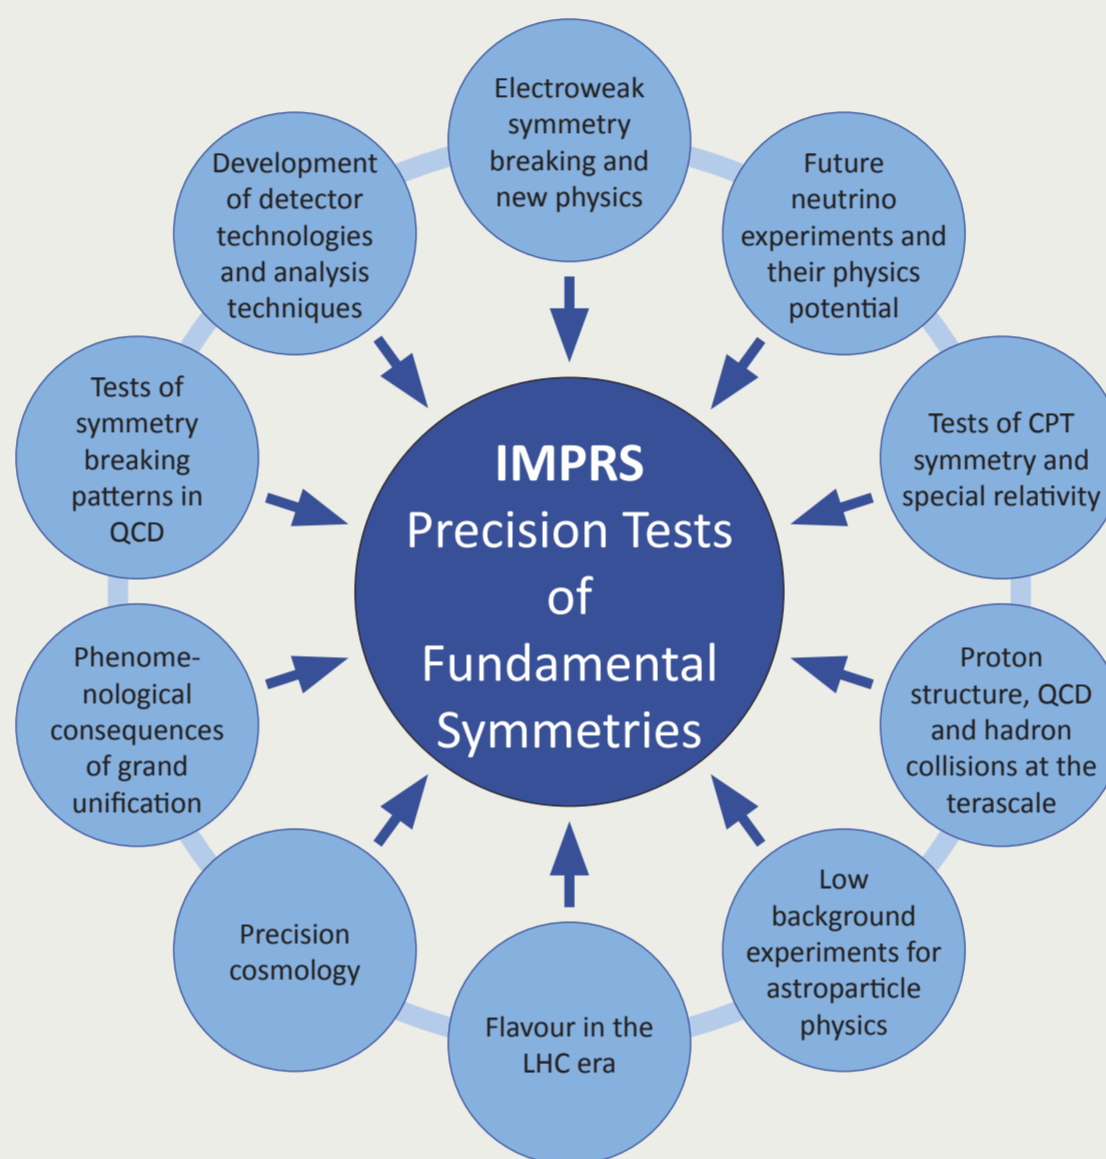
Electroweak symmetry breaking and new physics

Future neutrino experiments and their physics potential

Tests of CPT symmetry and special relativity

Proton structure, QCD and hadron collisions at the terascale

Low background experiments for astroparticle physics

Flavour in the LHC era

Precision cosmology

Phenomenological consequences of grand unification

Tests of symmetry breaking patterns in QCD

Development of detector technologies and analysis techniques

IMPRS
Precision Tests of Fundamental Symmetries